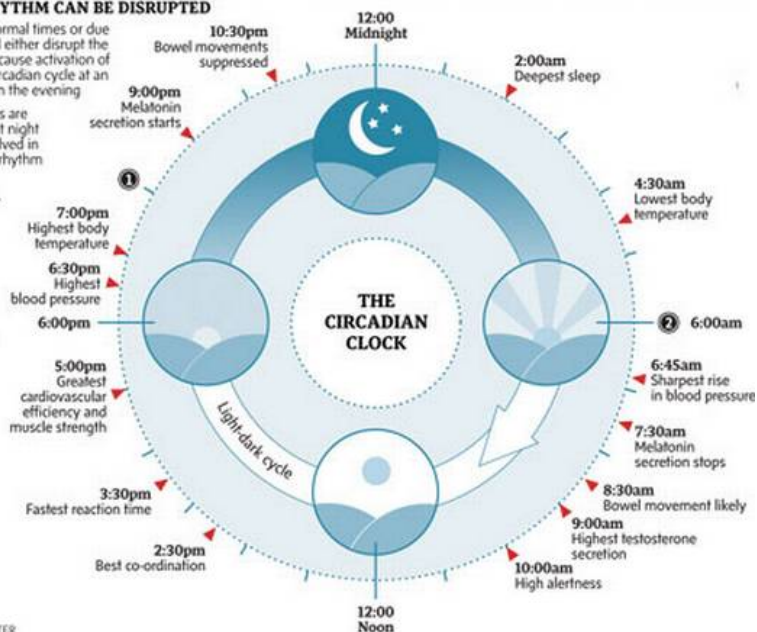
YTHM CAN BE DISRUPTED

ormal times or due
l either disrupt the
cause activation of
rcadian cycle at an
n the evening

s are
t night
lved in
rhythm

1

12:00
Midnight

10:30pm
Bowel movements suppressed

2:00am
Deepest sleep

9:00pm
Melatonin secretion starts

4:30am
Lowest body temperature

7:00pm
Highest body temperature

6:30pm
Highest blood pressure

6:00pm

THE CIRCADIAN CLOCK

2 6:00am

6:45am
Sharpest rise in blood pressure

5:00pm
Greatest cardiovascular efficiency and muscle strength

Light-dark cycle

7:30am
Melatonin secretion stops

8:30am
Bowel movement likely

3:30pm
Fastest reaction time

9:00am
Highest testosterone secretion

2:30pm
Best co-ordination

10:00am
High alertness

12:00
Noon

TER